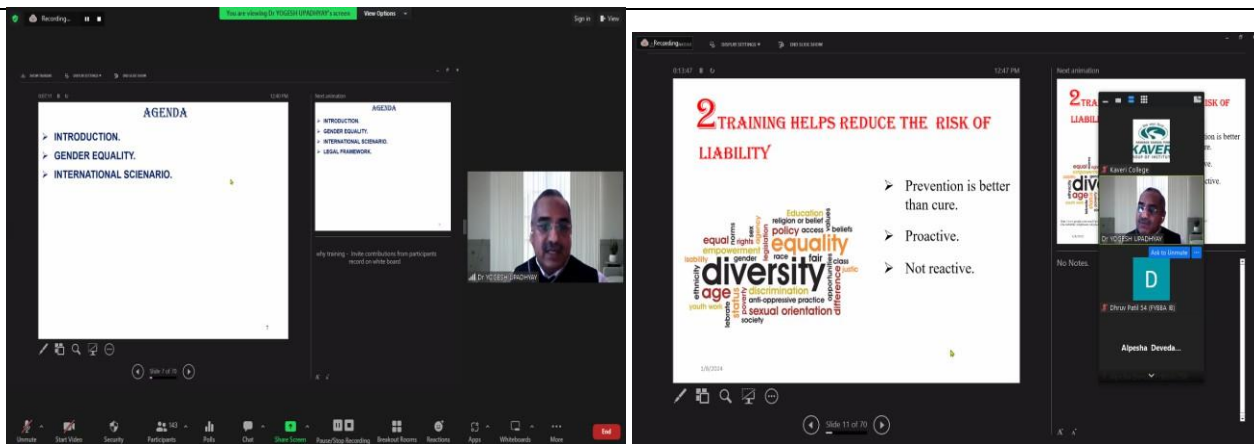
Recording...

You are viewing Dr YOGESH UPADHYAY's screen View Options

Sign in

SHOW TASKBAR SLIDE SETTINGS END SLIDE SHOW

12:40 PM

AGENDA

➤ INTRODUCTION.

➤ GENDER EQUALITY.

➤ INTERNATIONAL SCIENARIO.

7

Next animation

AGENDA

➤ INTRODUCTION.

➤ GENDER EQUALITY.

➤ INTERNATIONAL SCIENARIO.

➤ LEGAL FRAMEWORK.

why training - Invite contributions from participants record on white board

Dr YOGESH UPADHYAY

Slide 7 of 70

Unmute Start Video Security 143 Participants Polls Chat Share Screen Pause/Stop Recording Breakout Rooms Reactions Apps Whiteboards More End

Recording...

DISPLAY SETTINGS END SLIDE SHOW

0:13:47

12:47 PM

2 TRAINING HELPS REDUCE THE RISK OF LIABILITY

➤ Prevention is better than cure.

➤ Proactive.

➤ Not reactive.

diversity equality age Education religion or belief policy access beliefs equal rights empowerment gender race fair class justice liability ethnicity status poverty discrimination anti-oppressive practice sexual orientation society youth work labels difference opportunities values norms sex legislation

1/6/2024

Slide 11 of 70

Next animation

2 TRA RISK LIABI

KAVERI

Kaveri College

Dr YOGESH UPADHYAY

Ask to Unmute

No Notes.

D

Dhruv Patil 34 (FYBBA B)

Alpesha Deveda...